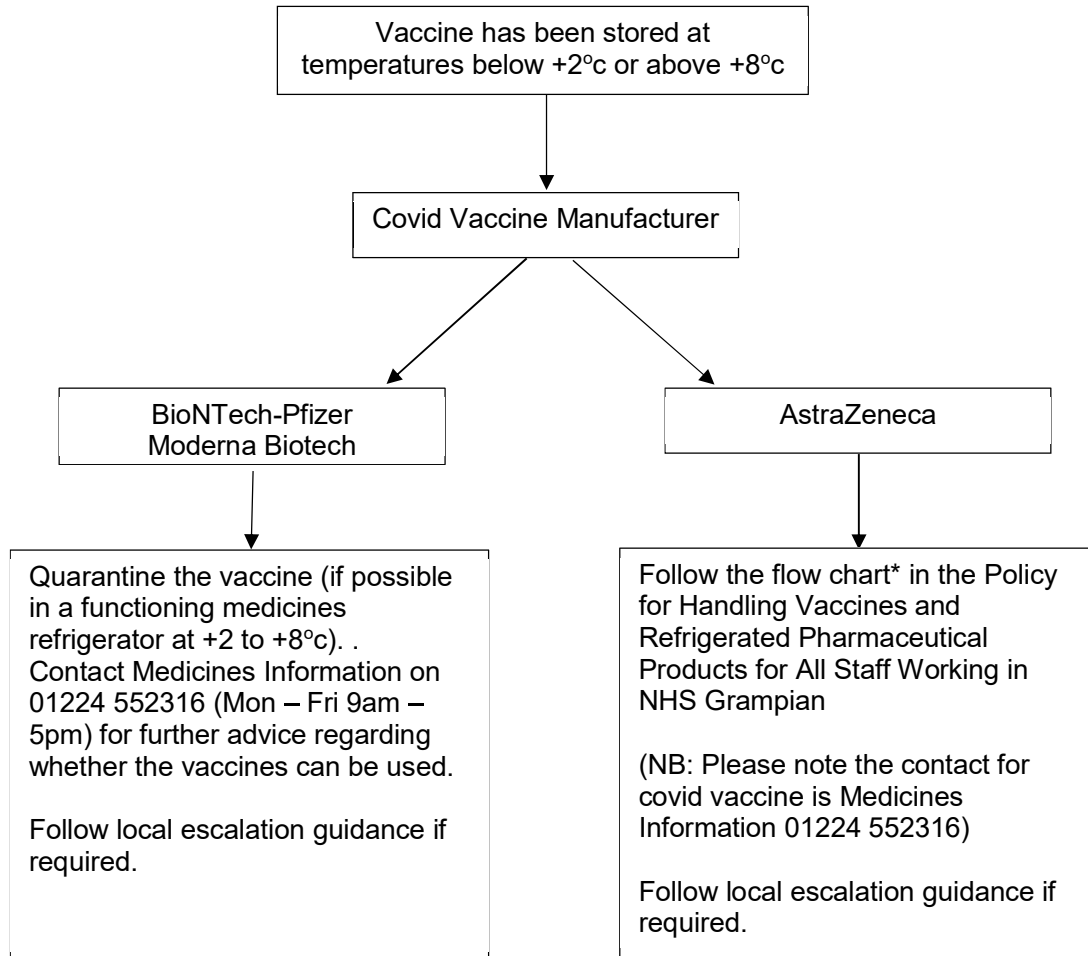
Vaccine has been stored at temperatures below +2$^{o}$c or above +8$^{o}$c

Covid Vaccine Manufacturer

BioNTech-Pfizer
Moderna Biotech

AstraZeneca

Quarantine the vaccine (if possible in a functioning medicines refrigerator at +2 to +8$^{o}$c). . Contact Medicines Information on 01224 552316 (Mon – Fri 9am – 5pm) for further advice regarding whether the vaccines can be used.

Follow local escalation guidance if required.

Follow the flow chart* in the Policy for Handling Vaccines and Refrigerated Pharmaceutical Products for All Staff Working in NHS Grampian

(NB: Please note the contact for covid vaccine is Medicines Information 01224 552316)

Follow local escalation guidance if required.